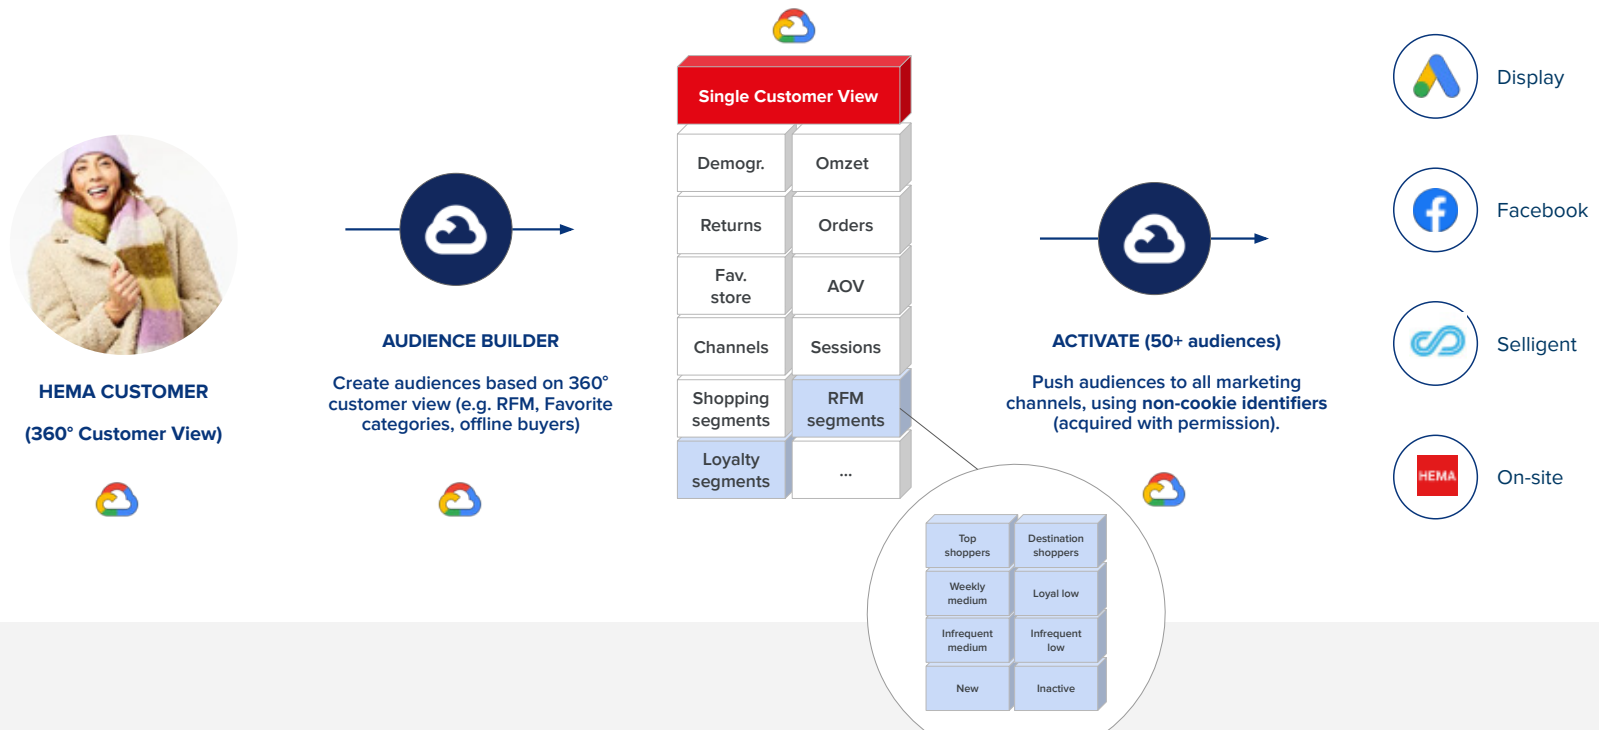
HEMA CUSTOMER

(360° Customer View)

AUDIENCE BUILDER

Create audiences based on 360° customer view (e.g. RFM, Favorite categories, offline buyers)

Single Customer View

| Demogr. | Omzet |
|---|---|
| Returns | Orders |
| Fav. store | AOV |
| Channels | Sessions |
| Shopping segments | RFM segments |
| Loyalty segments | ... |

| Top shoppers | Destination shoppers |
|---|---|
| Weekly medium | Loyal low |
| Infrequent medium | Infrequent low |
| New | Inactive |

ACTIVATE (50+ audiences)

Push audiences to all marketing channels, using non-cookie identifiers (acquired with permission).

Display

Facebook

Selligent

HEMA

On-site